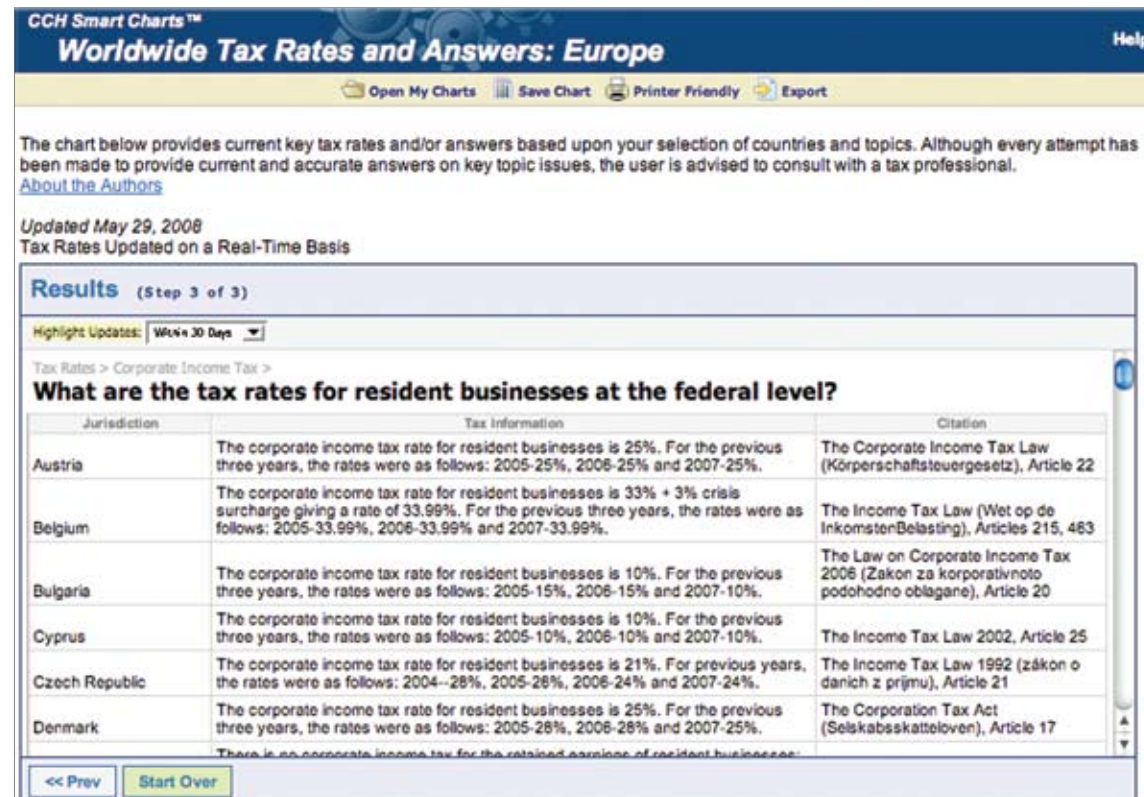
CCH Smart Charts™
Worldwide Tax Rates and Answers: Europe

Help

Open My Charts   Save Chart   Printer Friendly   Export

The chart below provides current key tax rates and/or answers based upon your selection of countries and topics. Although every attempt has been made to provide current and accurate answers on key topic issues, the user is advised to consult with a tax professional.
About the Authors

Updated May 29, 2008
Tax Rates Updated on a Real-Time Basis

Results (Step 3 of 3)

Highlight Updates: Within 30 Days

Tax Rates > Corporate Income Tax >
What are the tax rates for resident businesses at the federal level?

| Jurisdiction | Tax Information | Citation |
|---|---|---|
| Austria | The corporate income tax rate for resident businesses is 25%. For the previous three years, the rates were as follows: 2005-25%, 2006-25% and 2007-25%. | The Corporate Income Tax Law (Körperschaftsteuergesetz), Article 22 |
| Belgium | The corporate income tax rate for resident businesses is 33% + 3% crisis surcharge giving a rate of 33.99%. For the previous three years, the rates were as follows: 2005-33.99%, 2006-33.99% and 2007-33.99%. | The Income Tax Law (Wet op de InkomstenBelasting), Articles 215, 463 |
| Bulgaria | The corporate income tax rate for resident businesses is 10%. For the previous three years, the rates were as follows: 2005-15%, 2006-15% and 2007-10%. | The Law on Corporate Income Tax 2006 (Zakon za korporativnoto podohodno oblagane), Article 20 |
| Cyprus | The corporate income tax rate for resident businesses is 10%. For the previous three years, the rates were as follows: 2005-10%, 2006-10% and 2007-10%. | The Income Tax Law 2002, Article 25 |
| Czech Republic | The corporate income tax rate for resident businesses is 21%. For previous years, the rates were as follows: 2004--28%, 2005-26%, 2006-24% and 2007-24%. | The Income Tax Law 1992 (zákon o danich z prijmu), Article 21 |
| Denmark | The corporate income tax rate for resident businesses is 25%. For the previous three years, the rates were as follows: 2005-28%, 2006-28% and 2007-25%. | The Corporation Tax Act (Selskabsskatteloven), Article 17 |
| | There is no corporate income tax for the retained earnings of resident businesses; | |

<< Prev   Start Over